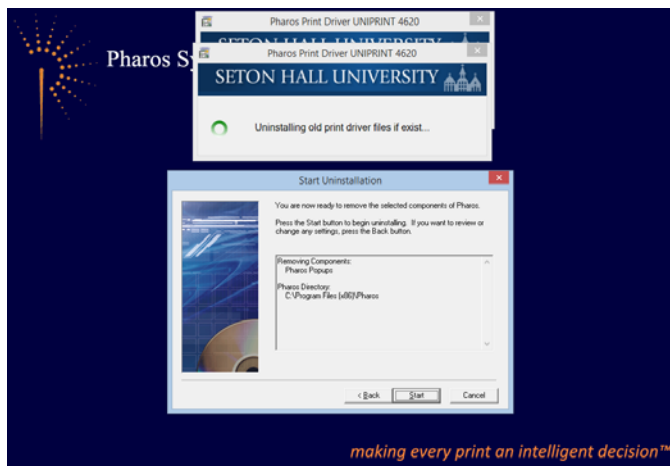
Pharos Sy

Pharos Print Driver UNIPRINT 4620

SETON HALL UNIVERSITY

Pharos Print Driver UNIPRINT 4620

SETON HALL UNIVERSITY

Uninstalling old print driver files if exist...

Start Uninstallation

You are now ready to remove the selected components of Pharos.

Press the Start button to begin uninstalling. If you want to review or change any settings, press the Back button.

Removing Components:
Pharos Popups

Pharos Directory:
C:\Program Files (x86)\Pharos

< Back
Start
Cancel

making every print an intelligent decision™